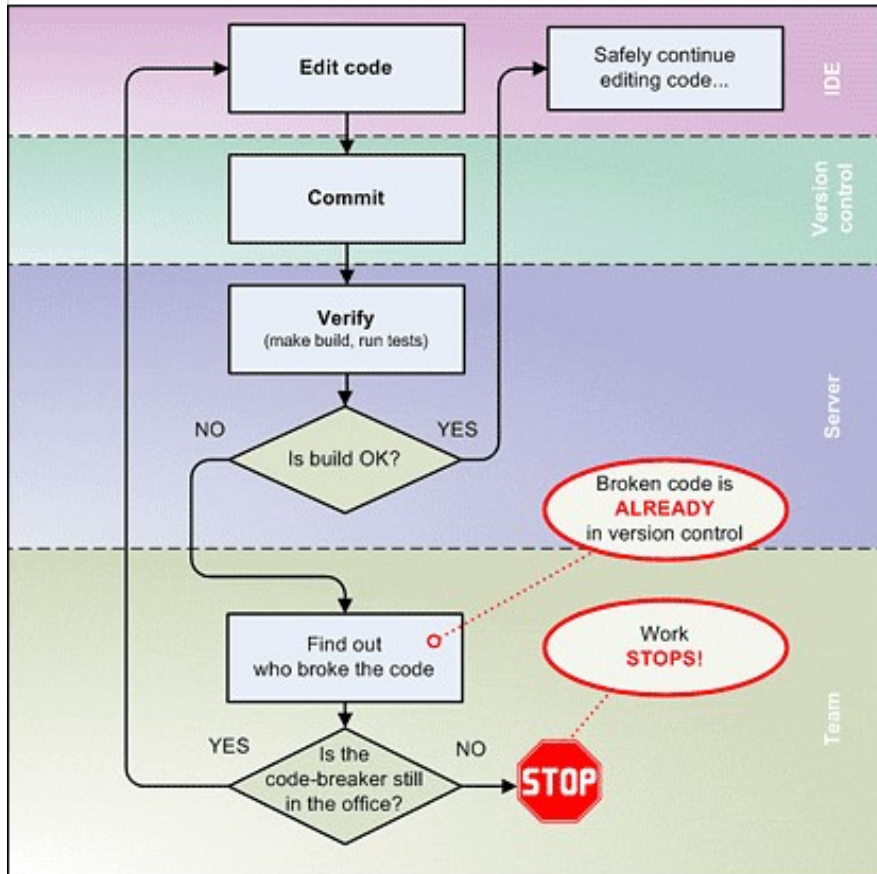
Edit code

Safely continue editing code...

IDE

Commit

Version control

Verify
(make build, run tests)

NO

Is build OK?

YES

Server

Broken code is ALREADY in version control

Find out who broke the code

Work STOPS!

YES

Is the code-breaker still in the office?

NO

STOP

Team